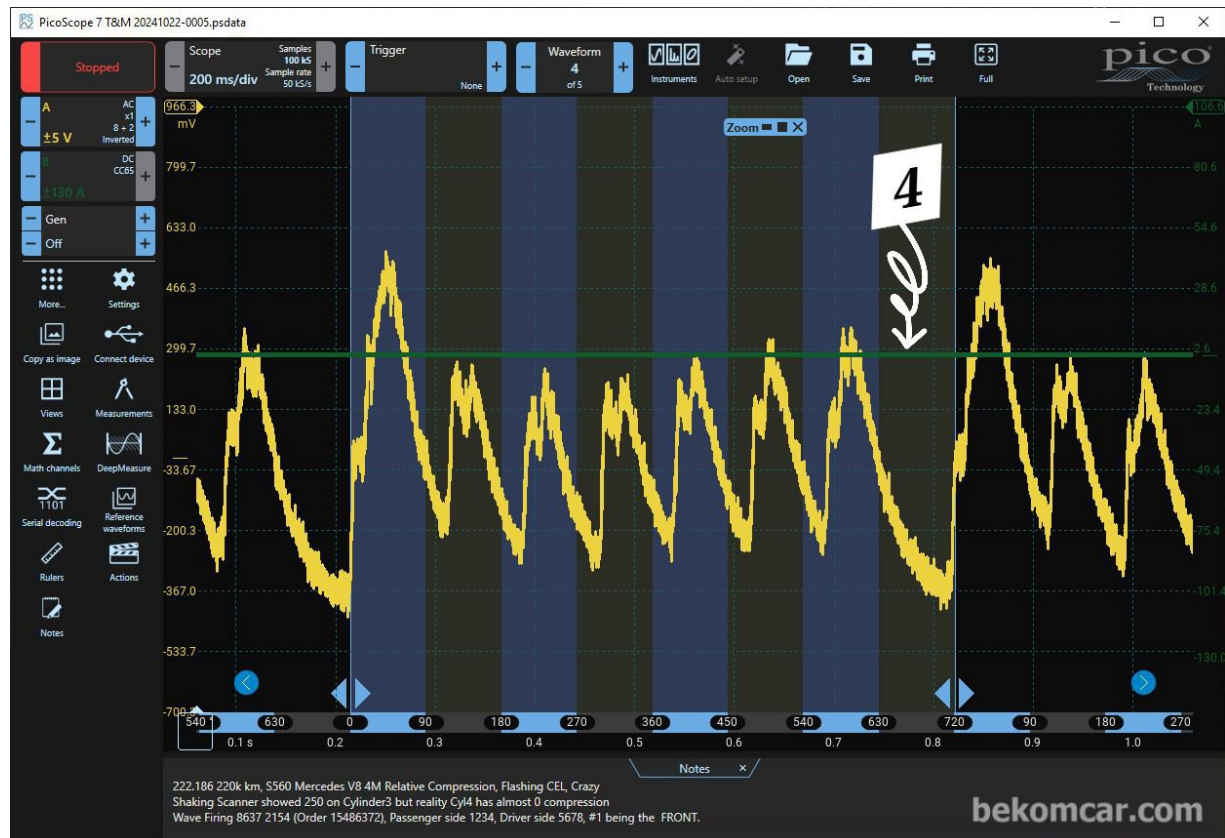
PicoScope 7 T&M 20241022-0005.psdata

Stopped

Scope
200 ms/div
Samples 100 kS
Sample rate 50 kS/s

Trigger
None

Waveform
4
of 5

Instruments
Auto setup
Open
Save
Print
Full

pico
Technology

A
±5 V
AC
x1
8 + 2
Inverted

B
±130 A
DC
CC65

Gen
Off

More...
Settings
Copy as image
Connect device
Views
Measurements
Math channels
DeepMeasure
Serial decoding
Reference waveforms
Rulers
Actions
Notes

966.3
mV
799.7
633.0
466.3
299.7
133.0
-33.67
-200.3
-367.0
-533.7
-700.3

106.6
A
80.6
54.6
28.6
2.6
-23.4
-49.4
-75.4
-101.4
-130.0

Zoom

4

540 630 0 90 180 270 360 450 540 630 720 90 180 270

0.1 s 0.2 0.3 0.4 0.5 0.6 0.7 0.8 0.9 1.0

Notes

222.186 220k km, S560 Mercedes V8 4M Relative Compression, Flashing CEL, Crazy
Shaking Scanner showed 250 on Cylinder3 but reality Cyl4 has almost 0 compression
Wave Firing 8637 2154 (Order 15486372), Passenger side 1234, Driver side 5678, #1 being the FRONT.

bekomcar.com